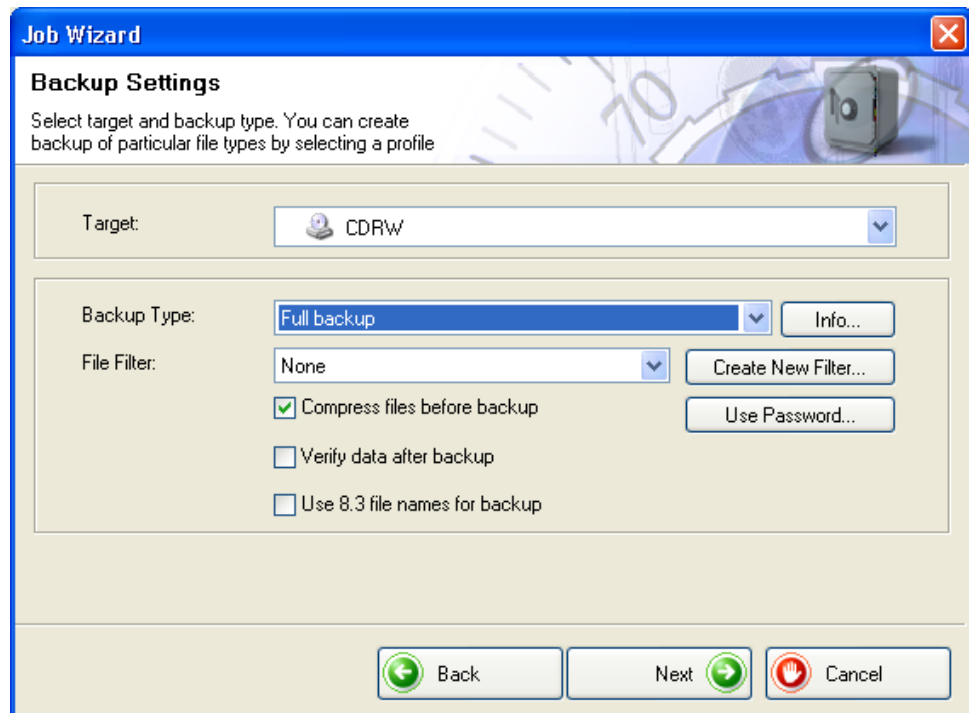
Job Wizard

Backup Settings

Select target and backup type. You can create backup of particular file types by selecting a profile

Target: CDRW

Backup Type: Full backup

Info...

File Filter: None

Create New Filter...

Compress files before backup

Use Password...

Verify data after backup

Use 8.3 file names for backup

Back

Next

Cancel